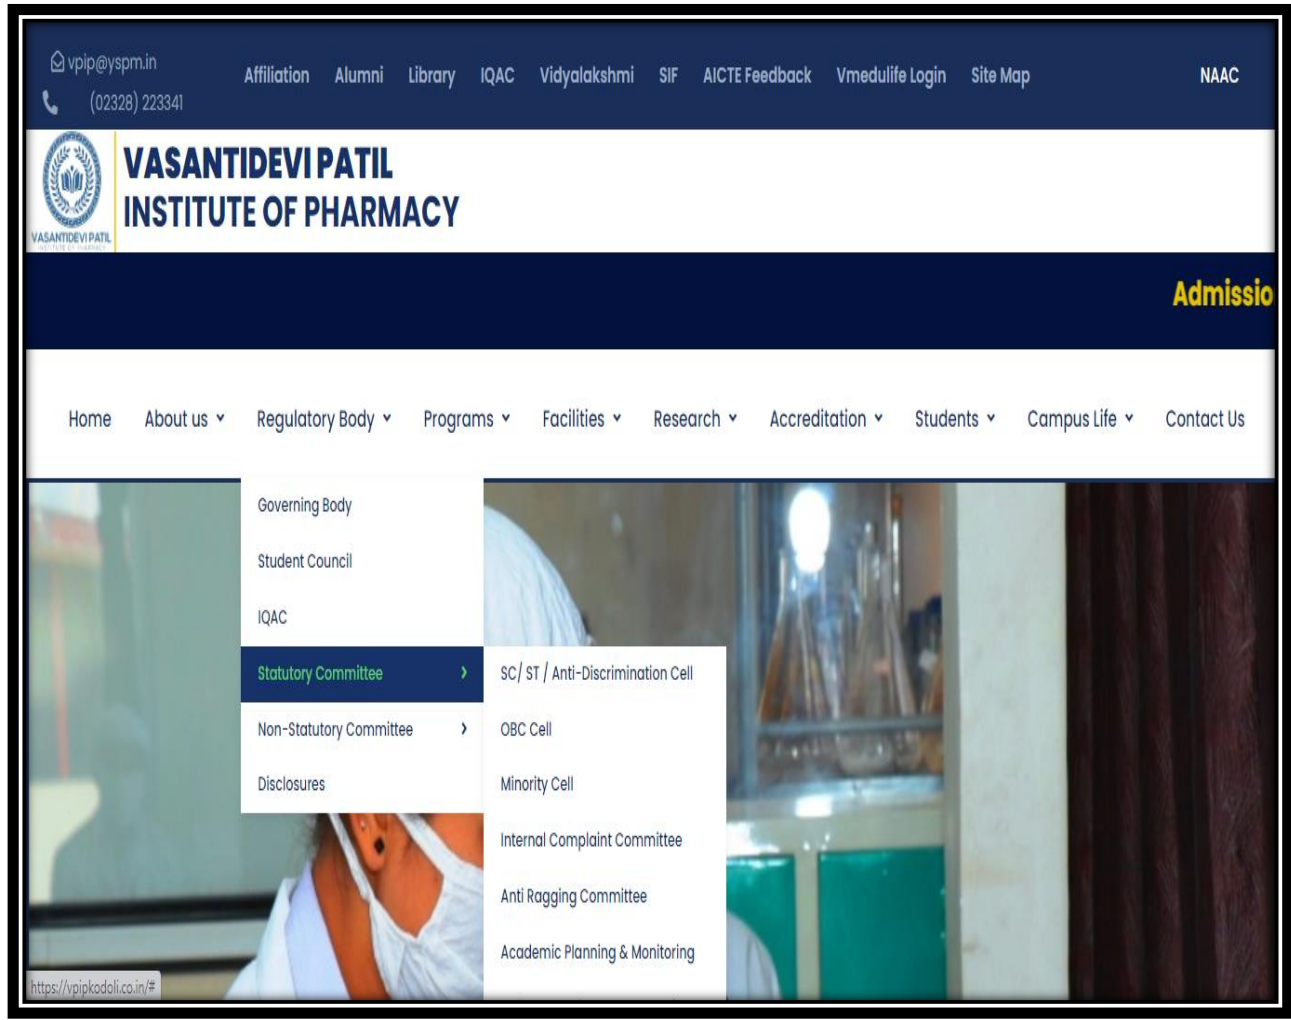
vpip@yspm.in
(02328) 223341

Affiliation Alumni Library IQAC Vidyalakshmi SIF AICTE Feedback Vmedulife Login Site Map NAAC

VASANTIDEVI PATIL

VASANTIDEVI PATIL INSTITUTE OF PHARMACY

Admissio

Home About us Regulatory Body Programs Facilities Research Accreditation Students Campus Life Contact Us

Governing Body
Student Council
IQAC
Statutory Committee
Non-Statutory Committee
Disclosures

SC/ ST / Anti-Discrimination Cell
OBC Cell
Minority Cell
Internal Complaint Committee
Anti Ragging Committee
Academic Planning & Monitoring

https://vpipkodoli.co.in/#